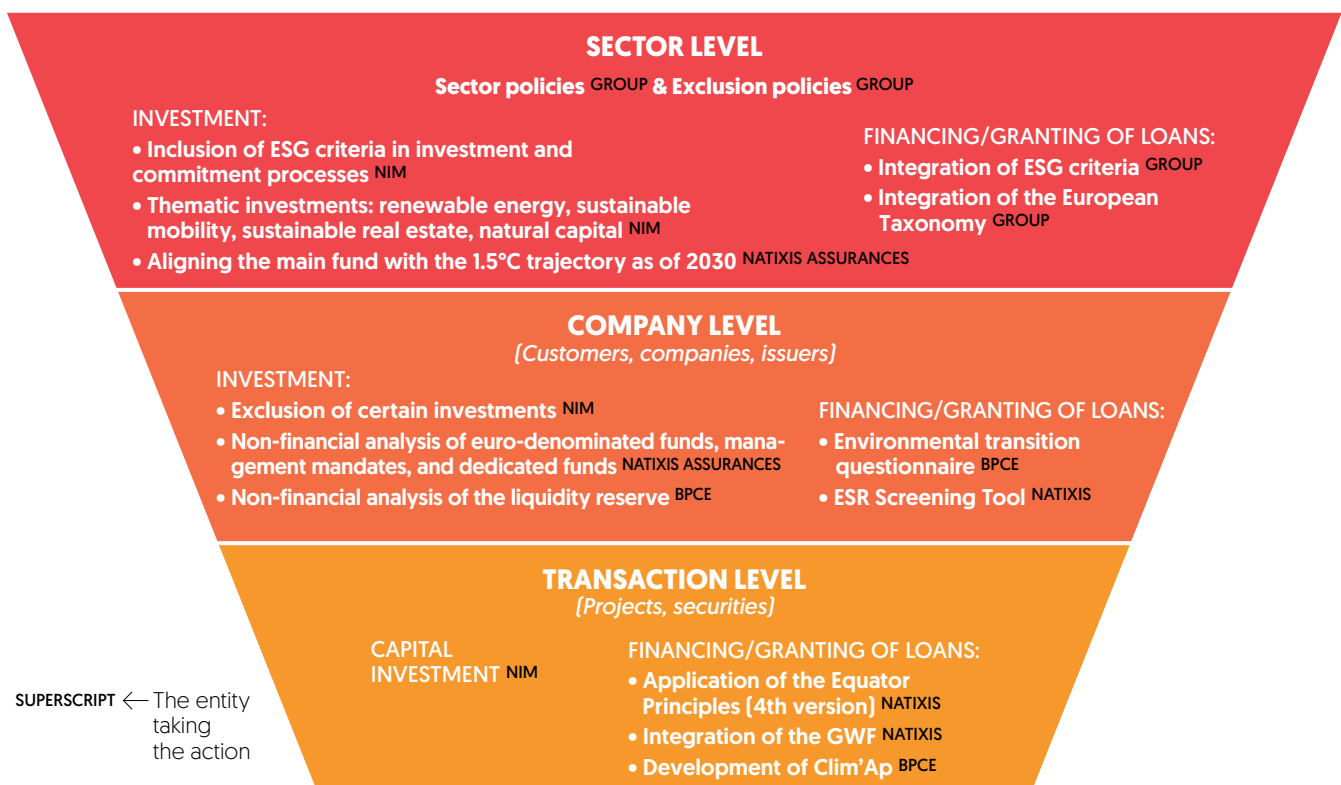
SECTOR LEVEL

Sector policies GROUP & Exclusion policies GROUP

INVESTMENT:
• Inclusion of ESG criteria in investment and commitment processes NIM
• Thematic investments: renewable energy, sustainable mobility, sustainable real estate, natural capital NIM
• Aligning the main fund with the 1.5°C trajectory as of 2030 NATIXIS ASSURANCES

FINANCING/GRANTING OF LOANS:
• Integration of ESG criteria GROUP
• Integration of the European Taxonomy GROUP

COMPANY LEVEL
(Customers, companies, issuers)

INVESTMENT:
• Exclusion of certain investments NIM
• Non-financial analysis of euro-denominated funds, management mandates, and dedicated funds NATIXIS ASSURANCES
• Non-financial analysis of the liquidity reserve BPCE

FINANCING/GRANTING OF LOANS:
• Environmental transition questionnaire BPCE
• ESR Screening Tool NATIXIS

TRANSACTION LEVEL
(Projects, securities)

CAPITAL INVESTMENT NIM

FINANCING/GRANTING OF LOANS:
• Application of the Equator Principles (4th version) NATIXIS
• Integration of the GWF NATIXIS
• Development of Clim'Ap BPCE

SUPERSCRIPT ← The entity taking the action